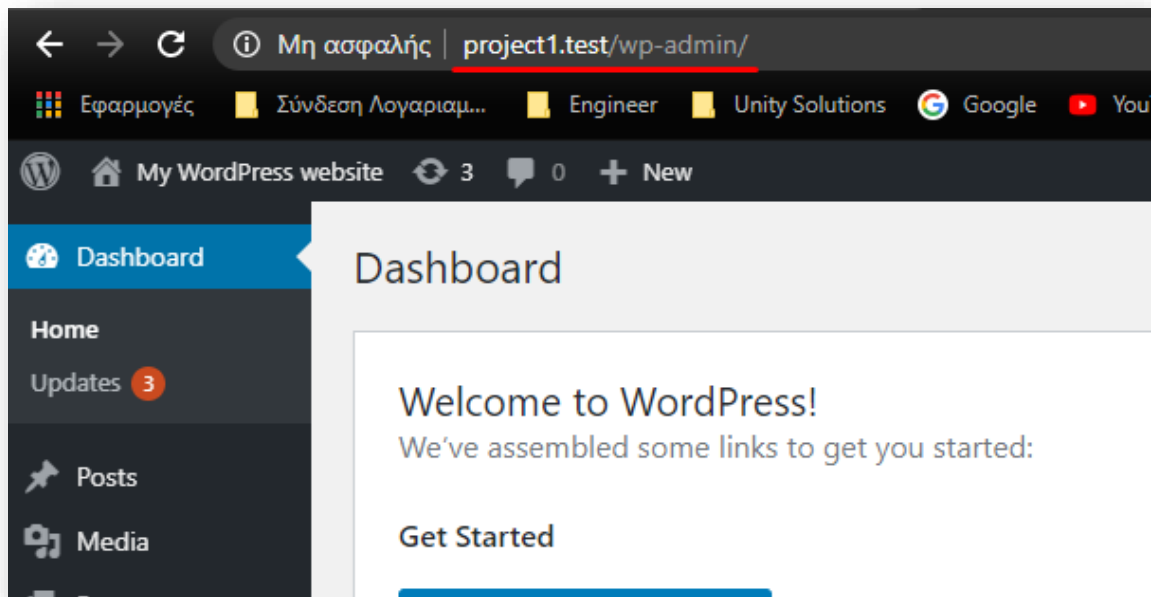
Μη ασφαλής | project1.test/wp-admin/

Εφαρμογές Σύνδεση Λογαριασμ... Engineer Unity Solutions Google You

My WordPress website 3 0 New

Dashboard

Home
Updates 3

Posts
Media

Dashboard

Welcome to WordPress!
We've assembled some links to get you started:

Get Started